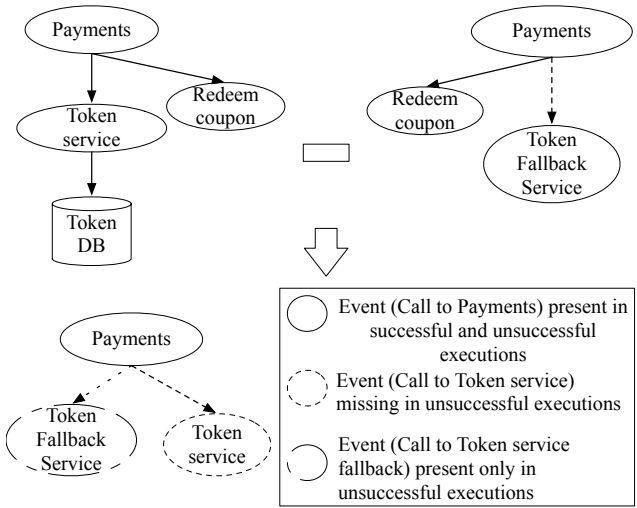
Payments

Token service

Redeem coupon

Token DB

Payments

Redeem coupon

Token Fallback Service

Payments

Token Fallback Service

Token service

Event (Call to Payments) present in successful and unsuccessful executions

Event (Call to Token service) missing in unsuccessful executions

Event (Call to Token service fallback) present only in unsuccessful executions